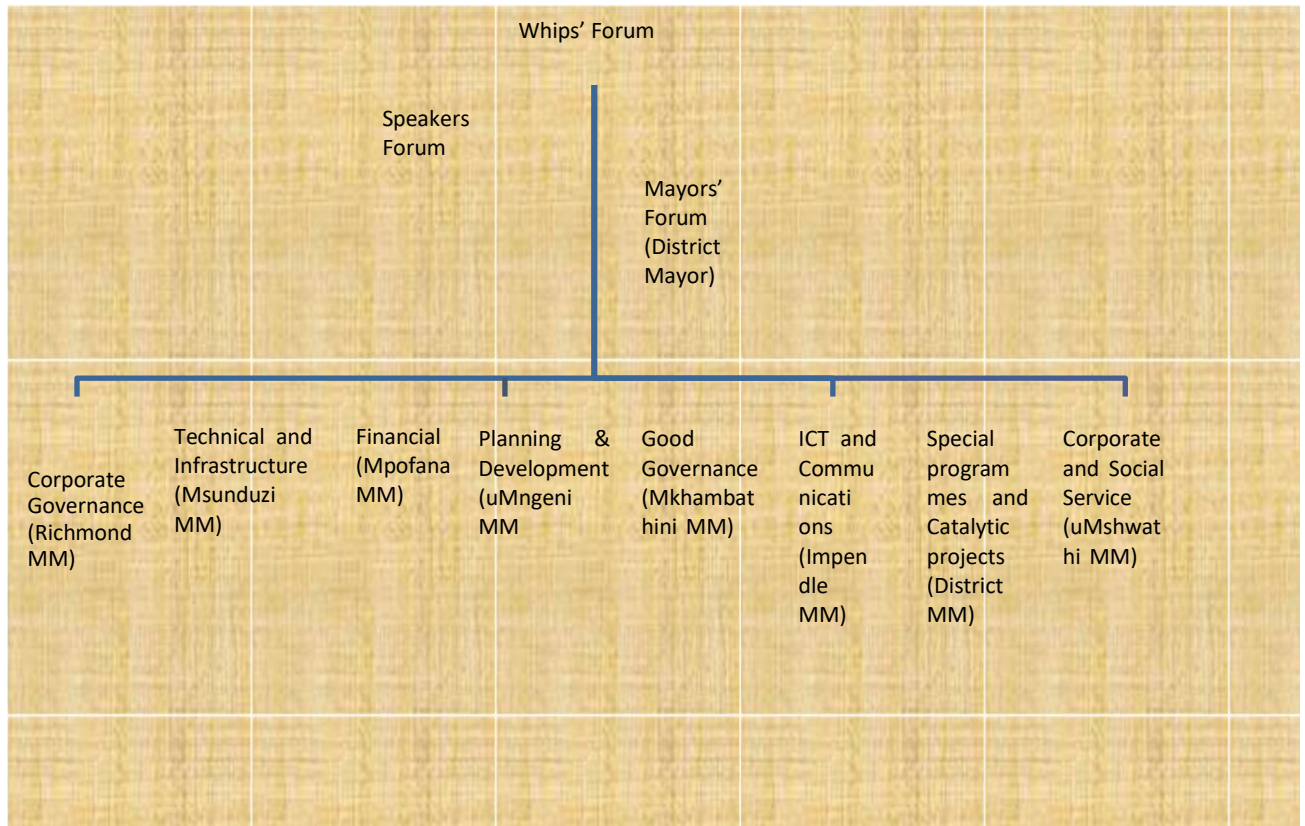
Whips’ Forum

Speakers Forum

Mayors’ Forum (District Mayor)

Corporate Governance (Richmond MM)

Technical and Infrastructure (Msunduzi MM)

Financial (Mpofana MM)

Planning & Development (uMngeni MM

Good Governance (Mkhambathini MM)

ICT and Communications (Impendle MM)

Special programmes and Catalytic projects (District MM)

Corporate and Social Service (uMshwathi MM)